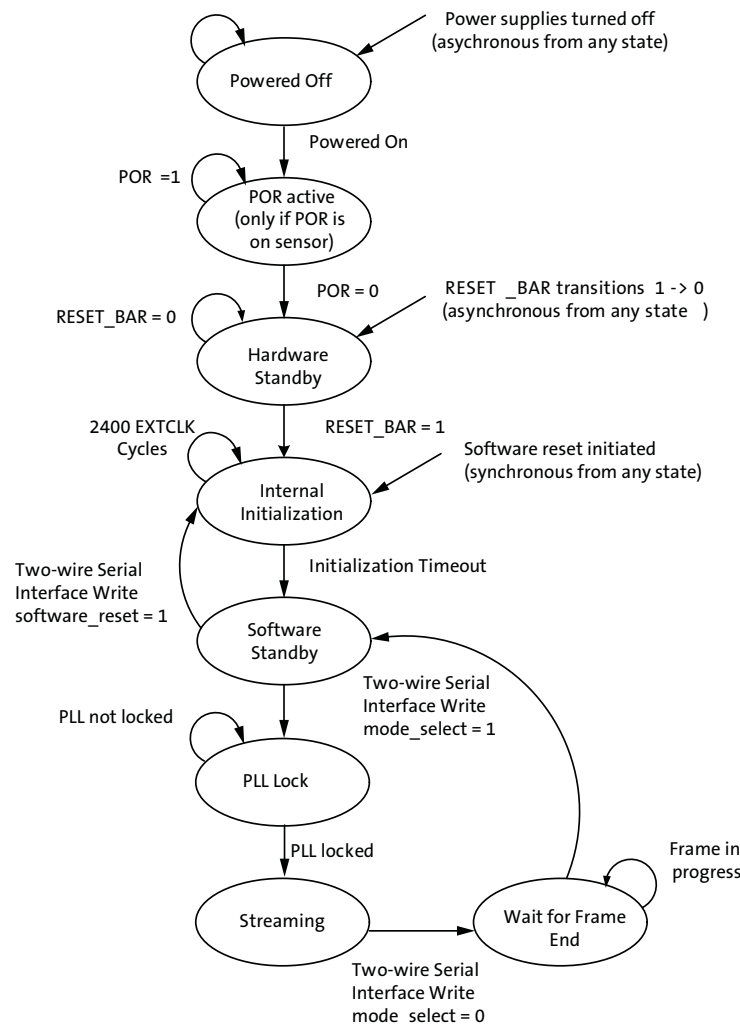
Power supplies turned off (asychronous from any state)

Powered Off

Powered On

POR =1

POR active (only if POR is on sensor)

POR = 0

RESET _BAR transitions 1 -> 0 (asynchronous from any state )

RESET_BAR = 0

Hardware Standby

2400 EXTCLK Cycles

RESET_BAR = 1

Software reset initiated (synchronous from any state)

Internal Initialization

Two-wire Serial Interface Write software_reset = 1

Initialization Timeout

Software Standby

Two-wire Serial Interface Write mode_select = 1

PLL not locked

PLL Lock

PLL locked

Frame in progress

Streaming

Wait for Frame End

Two-wire Serial Interface Write mode select = 0